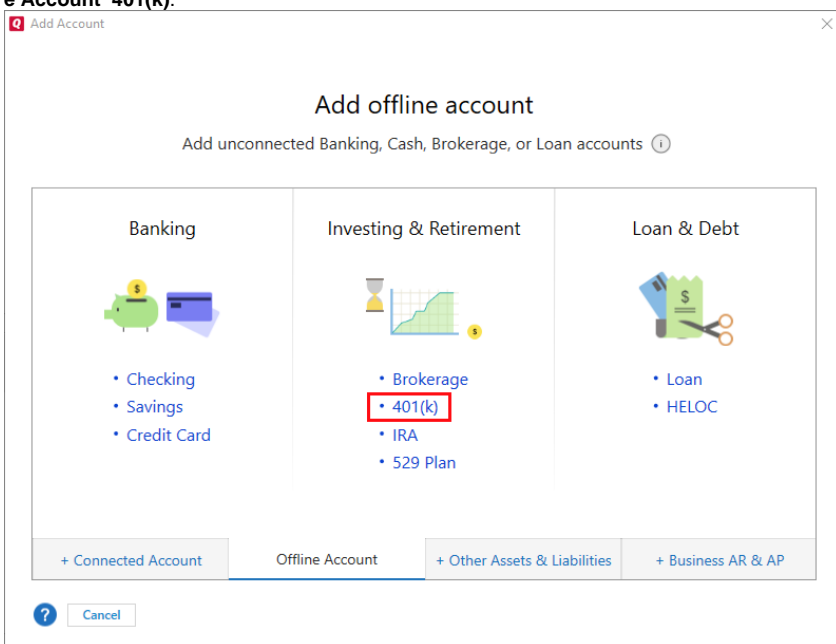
e Account "401(k)".

Add Account

Add offline account

Add unconnected Banking, Cash, Brokerage, or Loan accounts ⓘ

Banking

• Checking
• Savings
• Credit Card

Investing & Retirement

• Brokerage
• 401(k)
• IRA
• 529 Plan

Loan & Debt

• Loan
• HELOC

+ Connected Account | Offline Account | + Other Assets & Liabilities | + Business AR & AP

?

Cancel